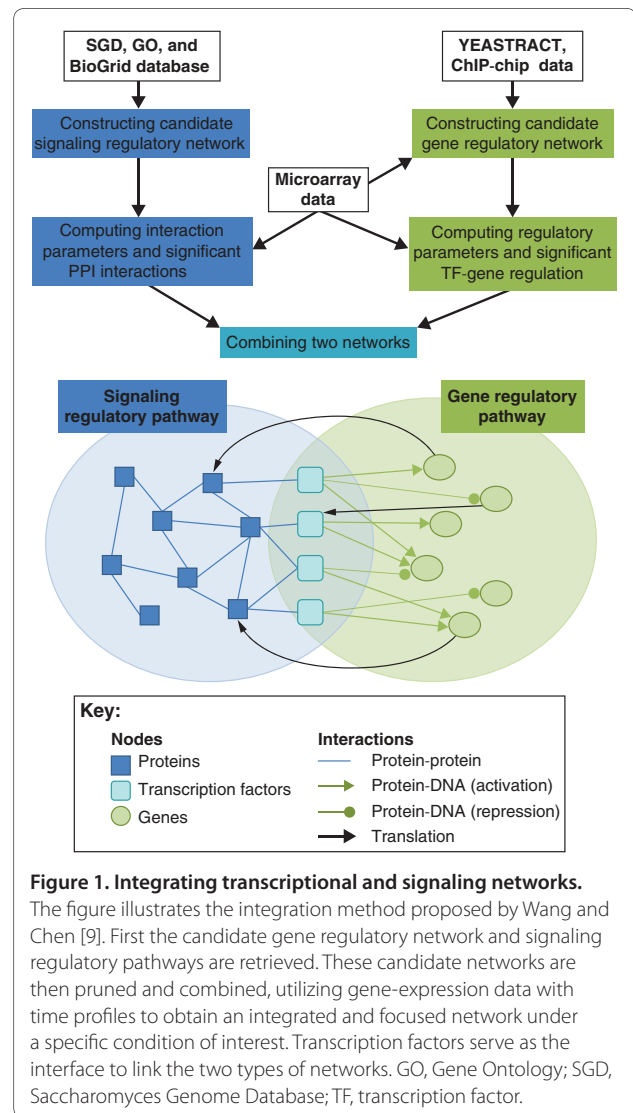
SGD, GO, and BioGrid database

YEASTRACT, ChIP-chip data

Constructing candidate signaling regulatory network

Constructing candidate gene regulatory network

Microarray data

Computing interaction parameters and significant PPI interactions

Computing regulatory parameters and significant TF-gene regulation

Combining two networks

Signaling regulatory pathway

Gene regulatory pathway

Key:

Nodes

Proteins

Transcription factors

Genes

Interactions

Protein-protein

Protein-DNA (activation)

Protein-DNA (repression)

Translation

**Figure 1. Integrating transcriptional and signaling networks.** The figure illustrates the integration method proposed by Wang and Chen [9]. First the candidate gene regulatory network and signaling regulatory pathways are retrieved. These candidate networks are then pruned and combined, utilizing gene-expression data with time profiles to obtain an integrated and focused network under a specific condition of interest. Transcription factors serve as the interface to link the two types of networks. GO, Gene Ontology; SGD, Saccharomyces Genome Database; TF, transcription factor.